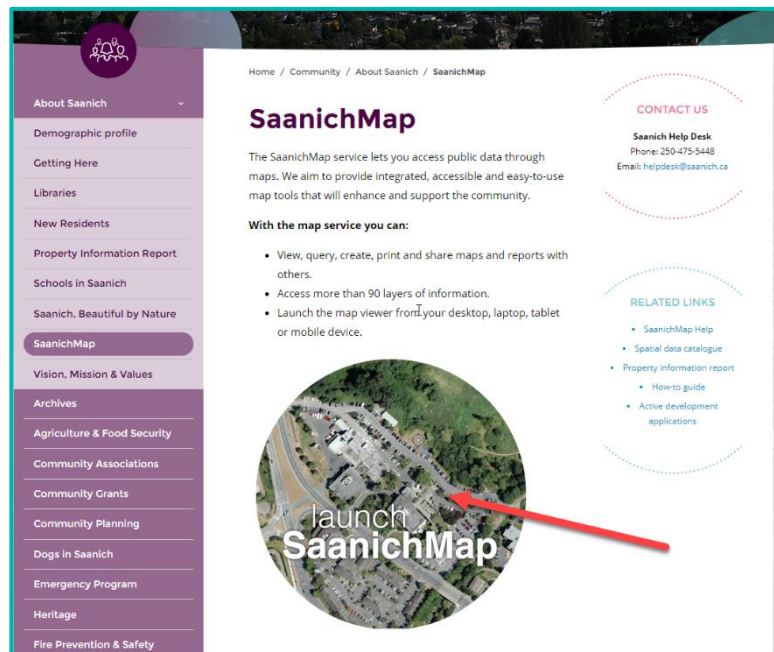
About Saanich

Demographic profile

Getting Here

Libraries

New Residents

Property Information Report

Schools in Saanich

Saanich, Beautiful by Nature

SaanichMap

Vision, Mission & Values

Archives

Agriculture & Food Security

Community Associations

Community Grants

Community Planning

Dogs in Saanich

Emergency Program

Heritage

Fire Prevention & Safety

Home / Community / About Saanich / SaanichMap

SaanichMap

The SaanichMap service lets you access public data through maps. We aim to provide integrated, accessible and easy-to-use map tools that will enhance and support the community.

With the map service you can:

- View, query, create, print and share maps and reports with others.
- Access more than 90 layers of information.
- Launch the map viewer from your desktop, laptop, tablet or mobile device.

launch
SaanichMap

CONTACT US

Saanich Help Desk
Phone: 250-475-5448
Email: helpdesk@saanich.ca

RELATED LINKS

- SaanichMap Help
- Spatial data catalogue
- Property information report
- How-to guide
- Active development applications